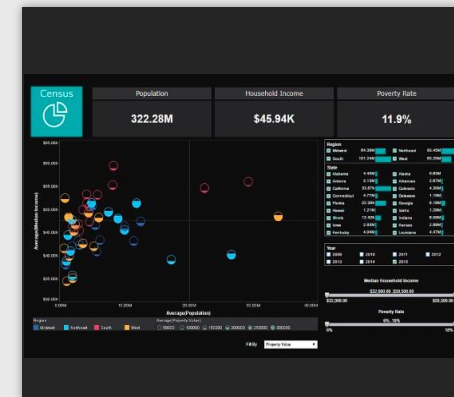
Census

Population
322.28M

Household Income
$45.94K

Poverty Rate
11.9%

Average(Median Income)

Average(Population)

0.00M
10.00M
20.00M
30.00M
40.00M

Region
Midwest
Northeast
South
West

Average(Poverty Rate)

Region
Midwest
Northeast
South
West

State
Alabama
Alaska
Arizona
Arkansas
California
Colorado
Connecticut
Delaware
Florida
Georgia
Hawaii
Idaho
Illinois
Indiana
Iowa
Kansas
Kentucky
Louisiana

Year
2009
2010
2011
2012
2013
2014
2015

Median Household Income

Poverty Rate

Fill By
Property Value